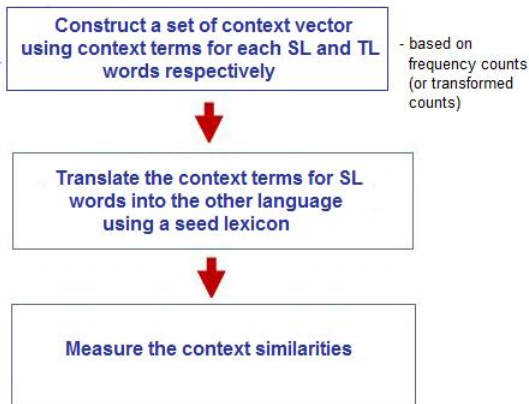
Construct a set of context vector using context terms for each SL and TL words respectively

- based on frequency counts (or transformed counts)

Translate the context terms for SL words into the other language using a seed lexicon

Measure the context similarities